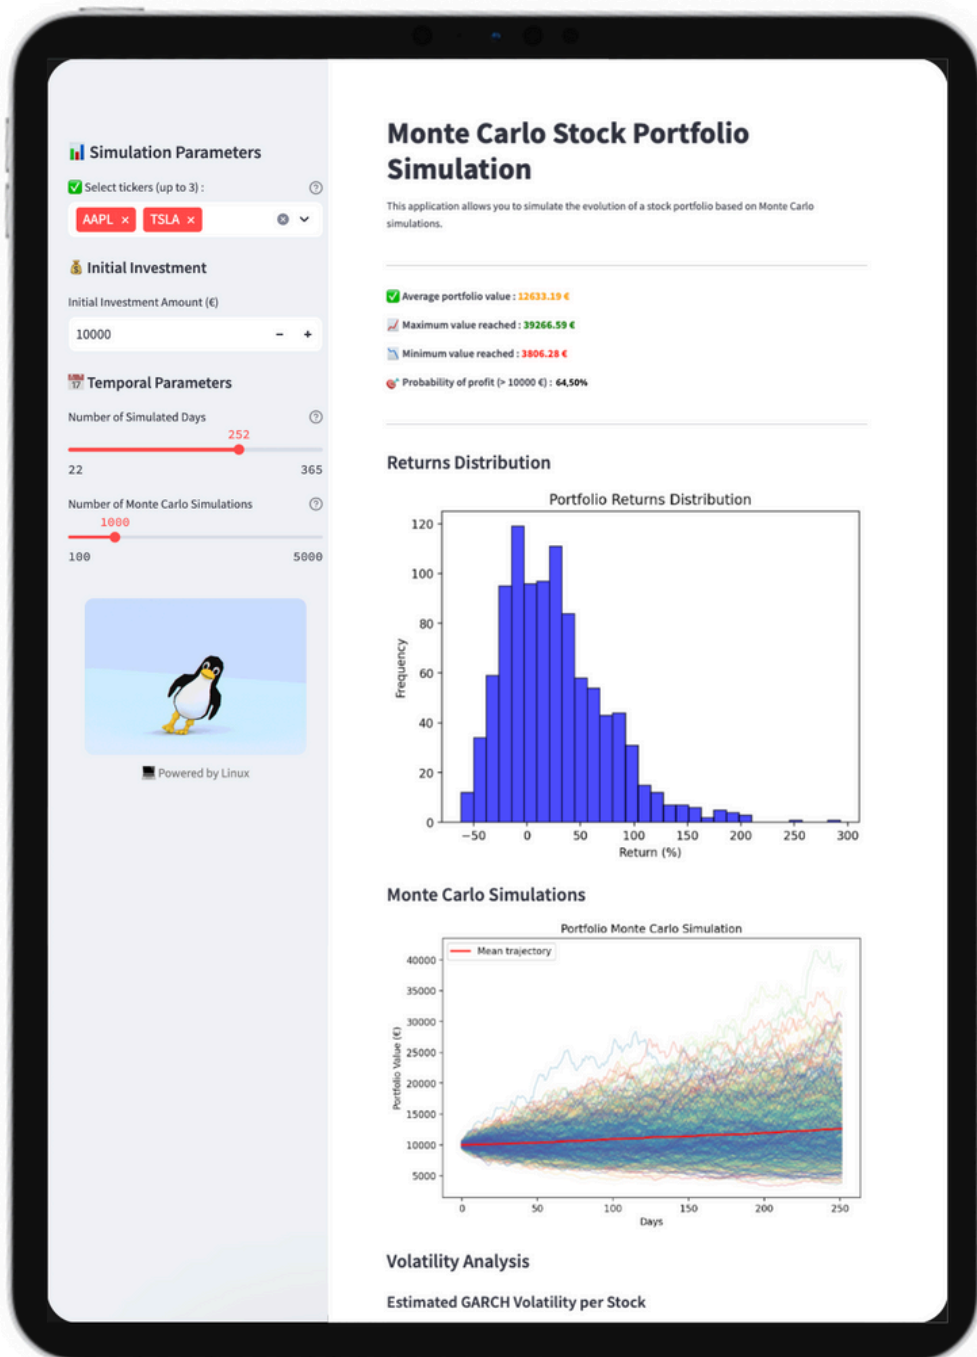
📊 Simulation Parameters

✅ Select tickers (up to 3) :

AAPL × TSLA ×

💰 Initial Investment

Initial Investment Amount (€)

10000

📅 Temporal Parameters

Number of Simulated Days

252

22 365

Number of Monte Carlo Simulations

1000

100 5000

Powered by Linux

Monte Carlo Stock Portfolio Simulation

This application allows you to simulate the evolution of a stock portfolio based on Monte Carlo simulations.

✅ Average portfolio value : 12633.19 €

📈 Maximum value reached : 39266.59 €

📉 Minimum value reached : 3806.28 €

🎯 Probability of profit (> 10000 €) : 64,50%

Returns Distribution

Portfolio Returns Distribution

Frequency

0 20 40 60 80 100 120

−50 0 50 100 150 200 250 300

Return (%)

Monte Carlo Simulations

Portfolio Monte Carlo Simulation

Mean trajectory

Portfolio Value (€)

5000 10000 15000 20000 25000 30000 35000 40000

0 50 100 150 200 250

Days

Volatility Analysis

Estimated GARCH Volatility per Stock